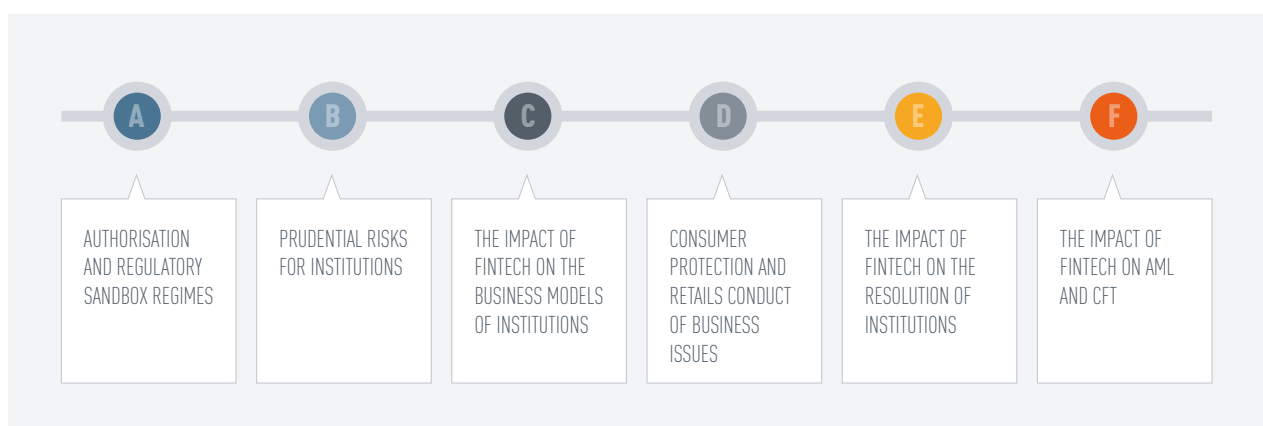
A

AUTHORISATION AND REGULATORY SANDBOX REGIMES

B

PRUDENTIAL RISKS FOR INSTITUTIONS

C

THE IMPACT OF FINTECH ON THE BUSINESS MODELS OF INSTITUTIONS

D

CONSUMER PROTECTION AND RETAILS CONDUCT OF BUSINESS ISSUES

E

THE IMPACT OF FINTECH ON THE RESOLUTION OF INSTITUTIONS

F

THE IMPACT OF FINTECH ON AML AND CFT